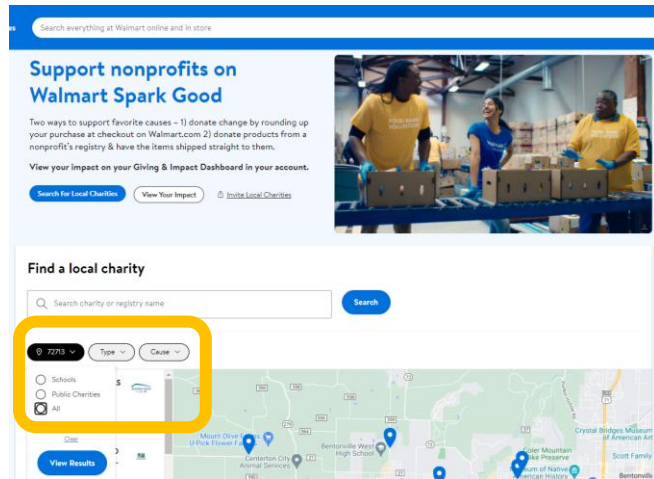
es

Search everything at Walmart online and in store

Support nonprofits on Walmart Spark Good

Two ways to support favorite causes – 1) donate change by rounding up your purchase at checkout on Walmart.com 2) donate products from a nonprofit's registry & have the items shipped straight to them.

View your impact on your Giving & Impact Dashboard in your account.

Search for Local Charities

View Your Impact

Invite Local Charities

FOOD BANK VOLUNTEER

Find a local charity

Search charity or registry name

Search

72713

Type

Cause

Schools

Public Charities

All

Clear

View Results

Mount Olive Farms U-Pick Flower Farm

Centerton City Animal Services

Bentonville West High School

Crystal Bridges Museum of American Art

Coler Mountain Bike Preserve

Museum of Native American History

Scott Family

Bentonville